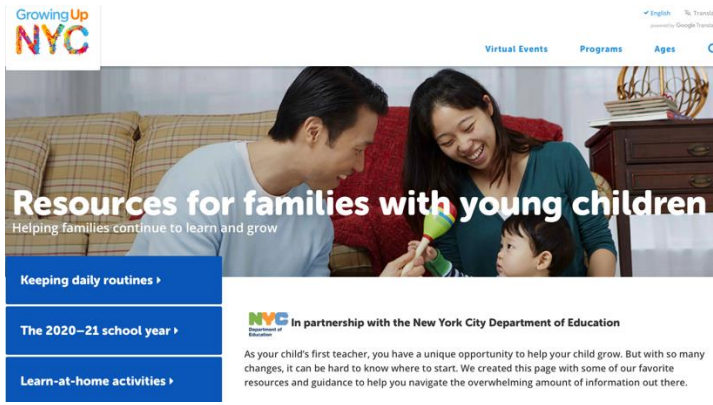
Growing Up NYC

English Transla
powered by Google Transla

Virtual Events Programs Ages

Resources for families with young children

Helping families continue to learn and grow

Keeping daily routines ▸

The 2020–21 school year ▸

Learn-at-home activities ▸

NYC Department of Education

In partnership with the New York City Department of Education

As your child's first teacher, you have a unique opportunity to help your child grow. But with so many changes, it can be hard to know where to start. We created this page with some of our favorite resources and guidance to help you navigate the overwhelming amount of information out there.